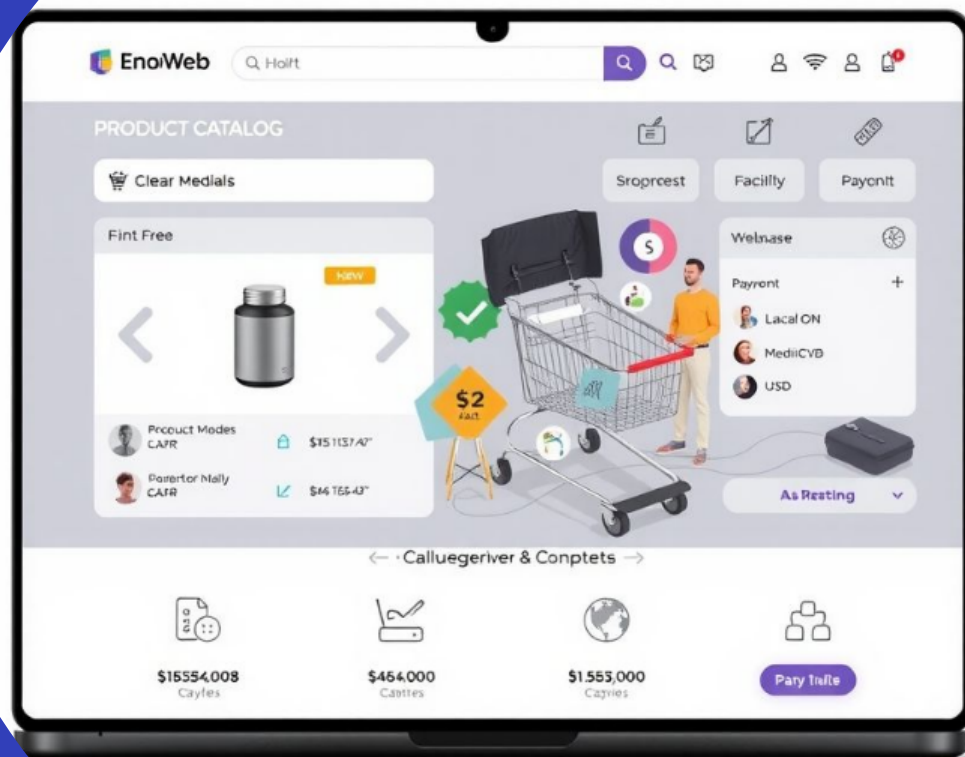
EnoiWeb

Q Hoift

PRODUCT CATALOG

Clear Medials

Sropreest

Facilliy

Payonit

Fint Free

New

Product Modes
CAFR

$15 1137.47"

Parertor Mally
CAFR

$44 165-43"

$2
fact

S

Welnase

Payront

+

Lacal ON

MediiCVB

USD

As Resting

← ·Calluegeriver & Conptets →

$15554,008
Cayfes

$464,000
Cantes

$1,553,000
Cayries

Pary Inlle